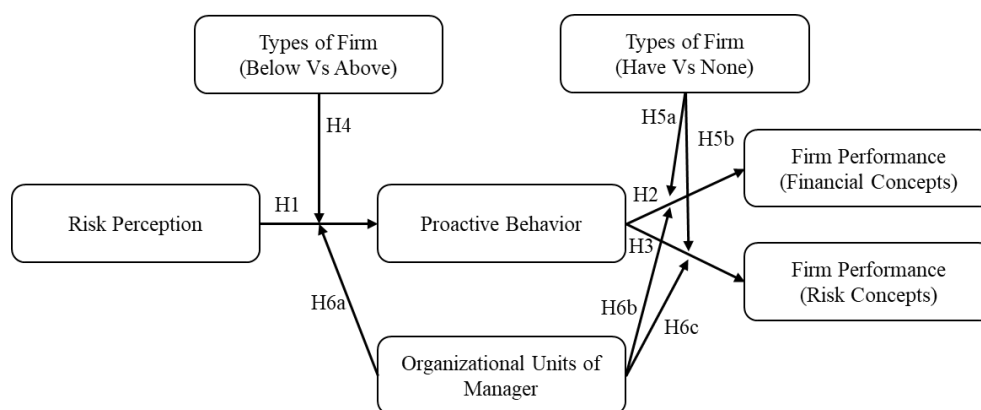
Types of Firm
(Below Vs Above)

Types of Firm
(Have Vs None)

H4

H5a

H5b

Firm Performance
(Financial Concepts)

H1

H2

Risk Perception

Proactive Behavior

H3

Firm Performance
(Risk Concepts)

H6a

H6b

H6c

Organizational Units of Manager